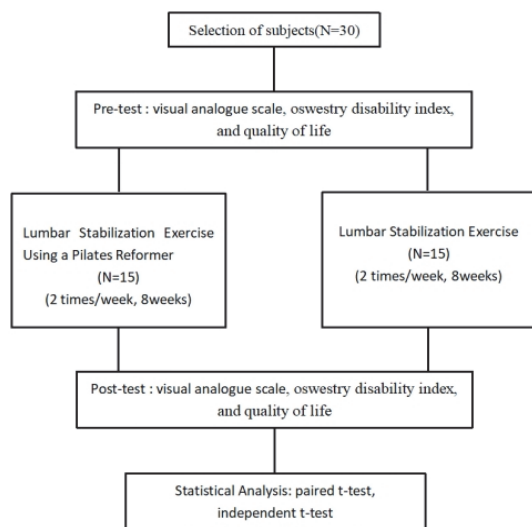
Selection of subjects(N=30)

Pre-test : visual analogue scale, oswestry disability index, and quality of life

Lumbar Stabilization Exercise Using a Pilates Reformer (N=15) (2 times/week, 8weeks)

Lumbar Stabilization Exercise (N=15) (2 times/week, 8weeks)

Post-test : visual analogue scale, oswestry disability index, and quality of life

Statistical Analysis: paired t-test, independent t-test